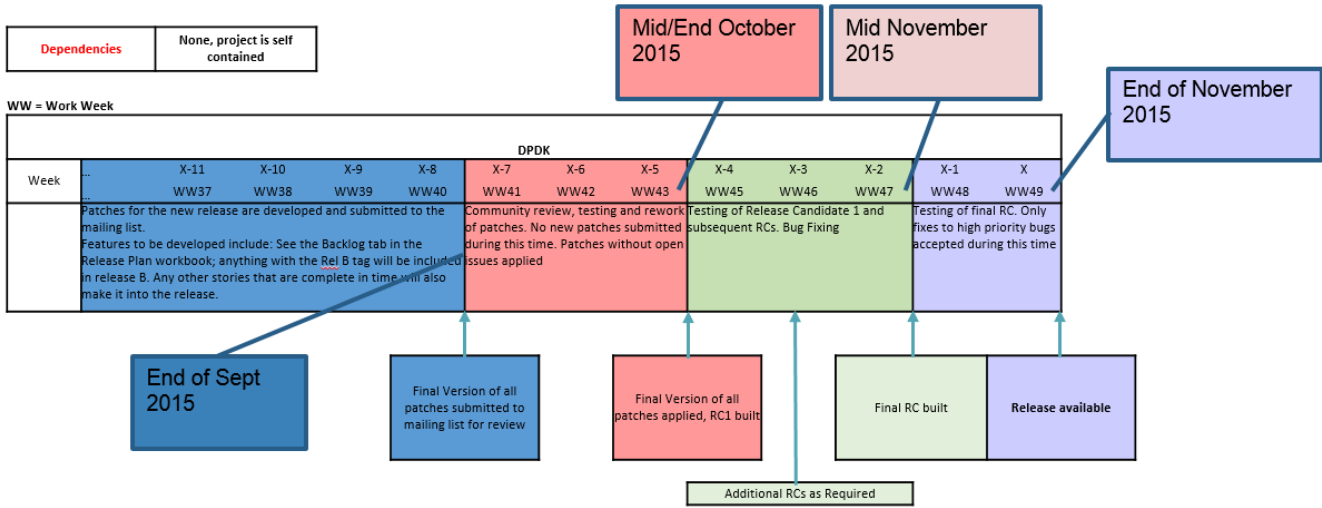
| Dependencies | None, project is self contained |
|---|---|

Mid/End October 2015

Mid November 2015

End of November 2015

WW = Work Week

DPDK

| Week | ... ... | X-11 WW37 | X-10 WW38 | X-9 WW39 | X-8 WW40 | X-7 WW41 | X-6 WW42 | X-5 WW43 | X-4 WW45 | X-3 WW46 | X-2 WW47 | X-1 WW48 | X WW49 |
|---|---|---|---|---|---|---|---|---|---|---|---|---|---|
| | Patches for the new release are developed and submitted to the mailing list. Features to be developed include: See the Backlog tab in the Release Plan workbook; anything with the Rel B tag will be included in release B. Any other stories that are complete in time will also make it into the release. | | | | | Community review, testing and rework of patches. No new patches submitted during this time. Patches without open issues applied | | | Testing of Release Candidate 1 and subsequent RCs. Bug Fixing | | | Testing of final RC. Only fixes to high priority bugs accepted during this time | |

End of Sept 2015

Final Version of all patches submitted to mailing list for review

Final Version of all patches applied, RC1 built

Final RC built

Release available

Additional RCs as Required